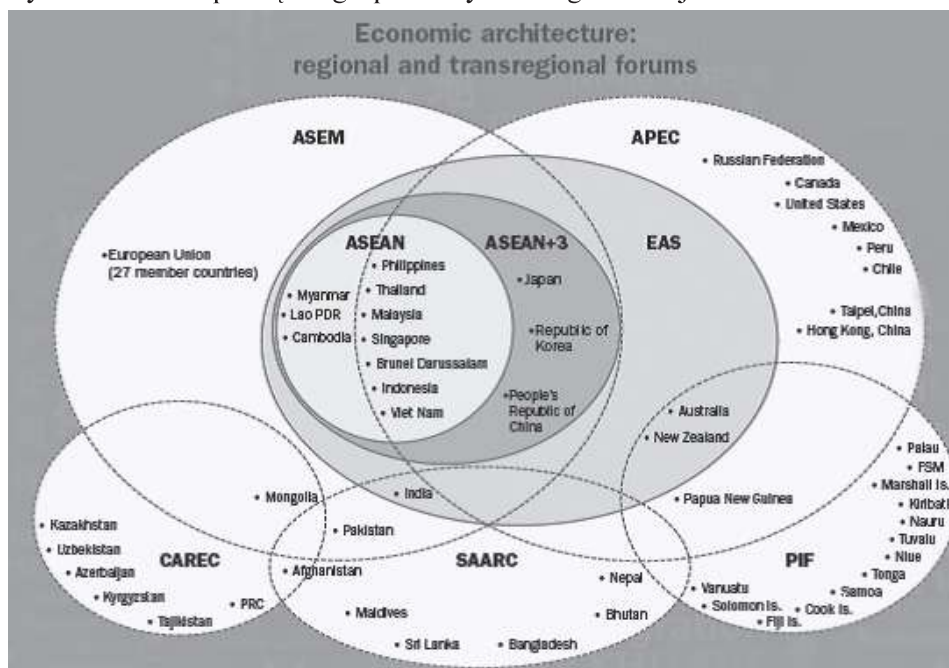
Economic architecture: regional and transregional forums

ASEM

APEC

• Russian Federation
• Canada
• United States
• Mexico
• Peru
• Chile

•European Union (27 member countries)

ASEAN

ASEAN+3

EAS

• Myanmar
• Lao PDR
• Cambodia

• Philippines
• Thailand
• Malaysia
• Singapore
• Brunei Darussalam
• Indonesia
• Viet Nam

•Japan
•Republic of Korea
•People's Republic of China

• Taipei,China
• Hong Kong, China

• Australia
• New Zealand

• Palau
• FSM
• Marshall Is.
• Kiribati
• Nauru
• Tuvalu
• Niue
• Tonga
• Samoa
• Cook Is.

• Mongolia

• India

• Papua New Guinea

• Kazakhstan
• Uzbekistan
• Azerbaijan
• Kyrgyzstan
• Tajikistan
• PRC

CAREC

• Pakistan

• Afghanistan

SAARC

• Nepal
• Bhutan

• Maldives
• Sri Lanka
• Bangladesh

PIF

• Vanuatu
• Solomon Is.
• Fiji Is.